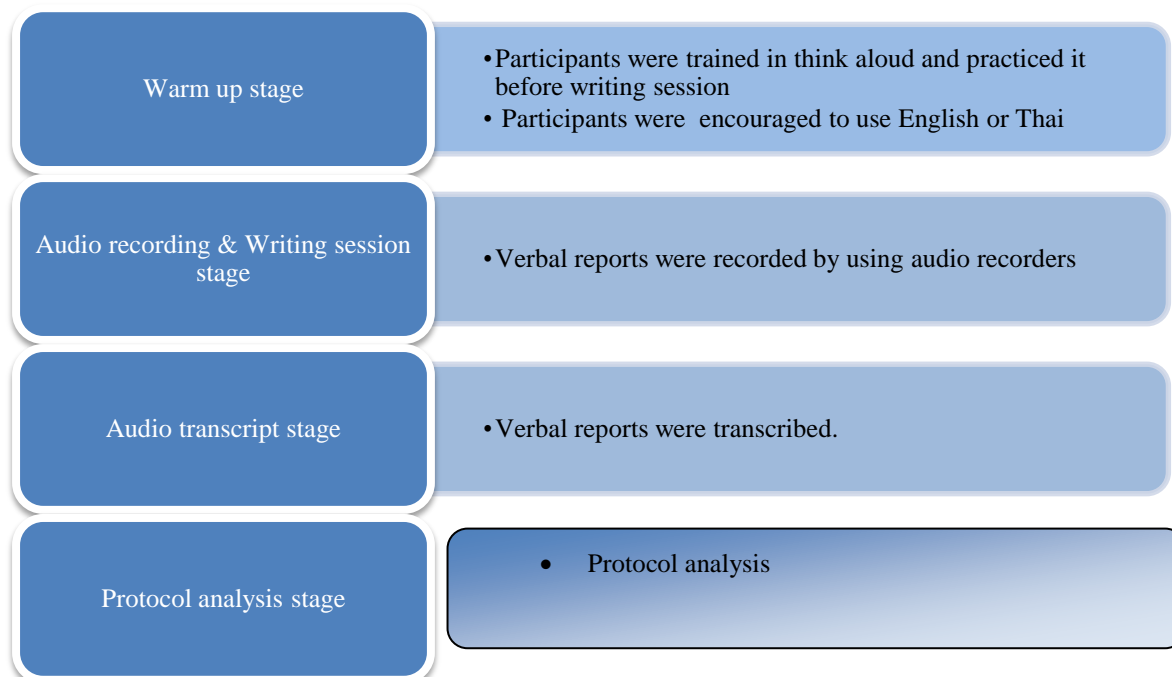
Warm up stage

• Participants were trained in think aloud and practiced it before writing session
• Participants were encouraged to use English or Thai

Audio recording & Writing session stage

• Verbal reports were recorded by using audio recorders

Audio transcript stage

• Verbal reports were transcribed.

Protocol analysis stage

• Protocol analysis